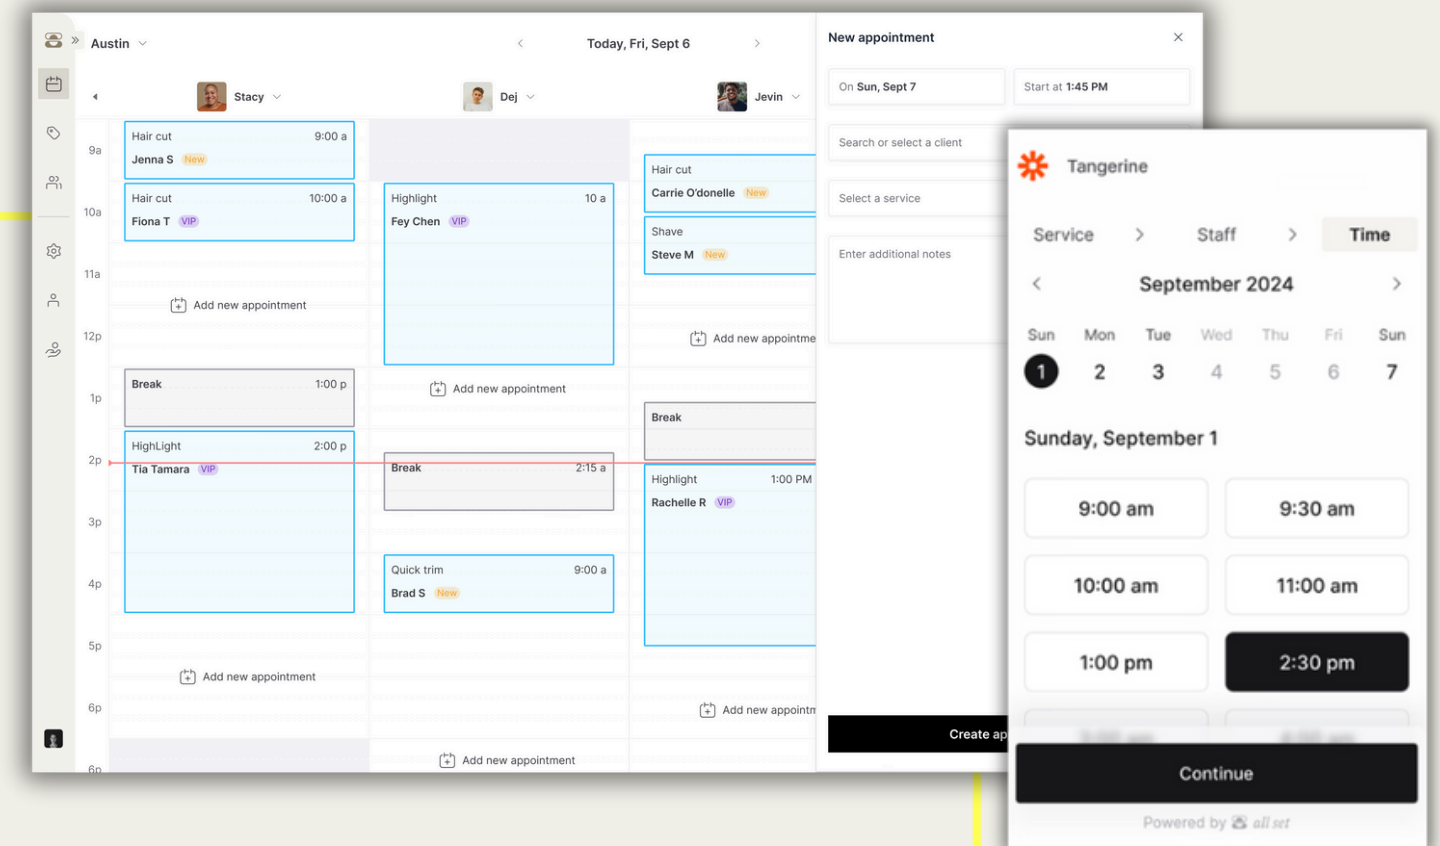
Austin

Today, Fri, Sept 6

Stacy

Dej

Jevin

9a
10a
11a
12p
1p
2p
3p
4p
5p
6p
6p

Hair cut 9:00 a
Jenna S New

Hair cut 10:00 a
Fiona T VIP

Add new appointment

Break 1:00 p

HighLight 2:00 p
Tia Tamara VIP

Add new appointment

Highlight 10 a
Fey Chen VIP

Add new appointment

Break 2:15 a

Quick trim 9:00 a
Brad S New

Add new appointment

Hair cut
Carrie O'donelle New

Shave
Steve M New

Add new appointme

Break

Highlight 1:00 PM
Rachelle R VIP

Add new appointm

New appointment

On Sun, Sept 7

Start at 1:45 PM

Search or select a client

Select a service

Enter additional notes

Create ap

Tangerine

Service > Staff > Time

September 2024

| Sun | Mon | Tue | Wed | Thu | Fri | Sun |
|---|---|---|---|---|---|---|
| 1 | 2 | 3 | 4 | 5 | 6 | 7 |

Sunday, September 1

9:00 am
9:30 am
10:00 am
11:00 am
1:00 pm
2:30 pm
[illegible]
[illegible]

Continue

Powered by all set